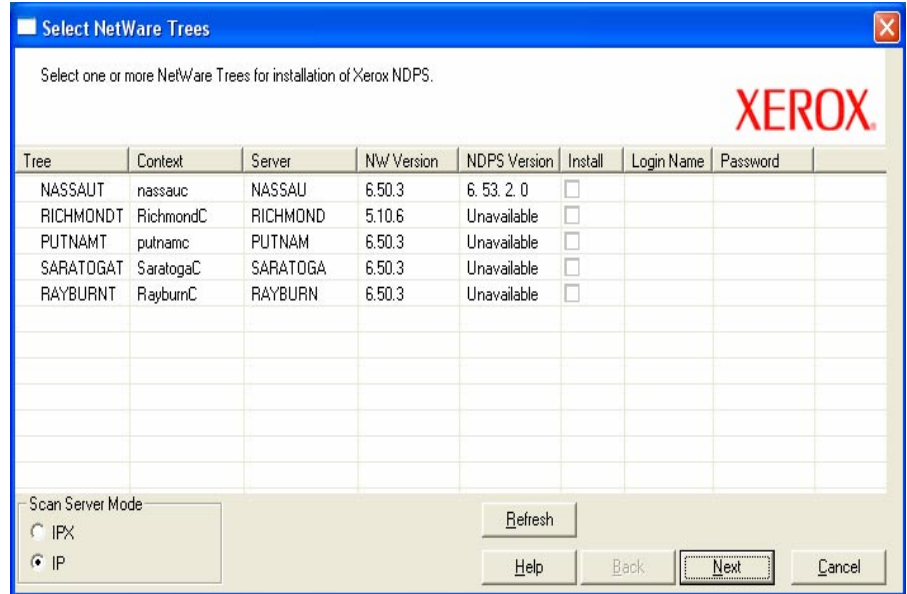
Select NetWare Trees

Select one or more NetWare Trees for installation of Xerox NDPS.

XEROX.

| Tree | Context | Server | NW Version | NDPS Version | Install | Login Name | Password |
|---|---|---|---|---|---|---|---|
| NASSAUT | nassauc | NASSAU | 6.50.3 | 6. 53. 2. 0 | | | |
| RICHMONDT | RichmondC | RICHMOND | 5.10.6 | Unavailable | | | |
| PUTNAMT | putnamc | PUTNAM | 6.50.3 | Unavailable | | | |
| SARATOGAT | SaratogaC | SARATOGA | 6.50.3 | Unavailable | | | |
| RAYBURNT | RayburnC | RAYBURN | 6.50.3 | Unavailable | | | |

Scan Server Mode
IPX
IP

Refresh

Help Back Next Cancel